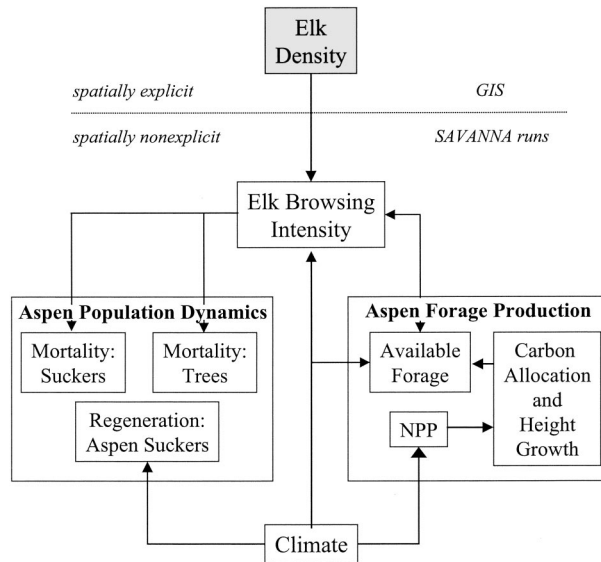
Elk Density

spatially explicit

GIS

spatially nonexplicit

SAVANNA runs

Elk Browsing Intensity

Aspen Population Dynamics

Mortality: Suckers

Mortality: Trees

Regeneration: Aspen Suckers

Aspen Forage Production

Available Forage

Carbon Allocation and Height Growth

NPP

Climate